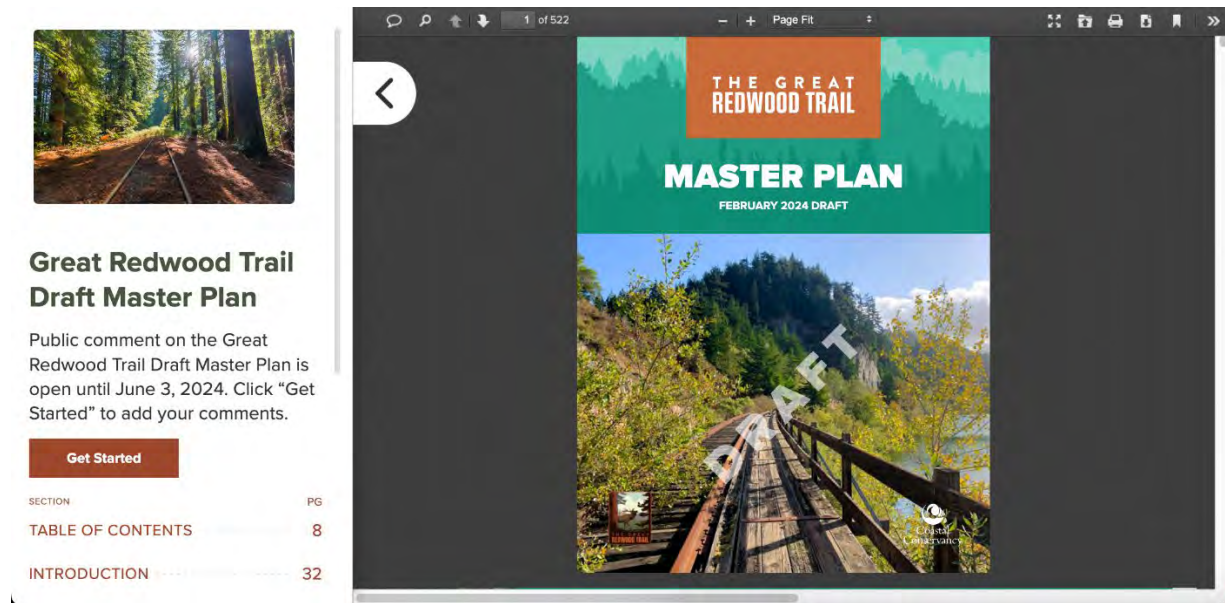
Great Redwood Trail Draft Master Plan

Public comment on the Great Redwood Trail Draft Master Plan is open until June 3, 2024. Click "Get Started" to add your comments.

Get Started

| SECTION | PG |
|---|---|
| TABLE OF CONTENTS | 8 |
| INTRODUCTION | 32 |

1 of 522

Page Fit

THE GREAT REDWOOD TRAIL

MASTER PLAN

FEBRUARY 2024 DRAFT

DRAFT

Coastal Conservancy